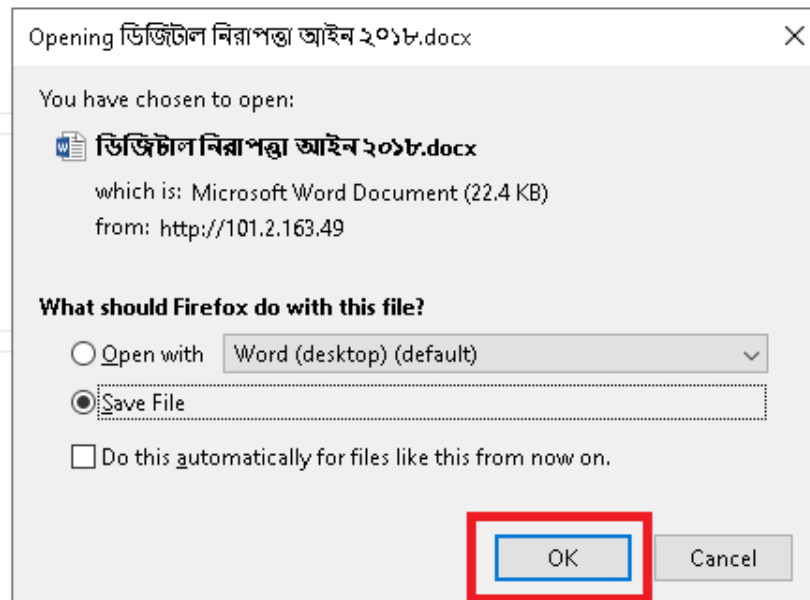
Opening ডিজিটাল নিরাপত্তা আইন ২০১৮.docx

×

You have chosen to open:

ডিজিটাল নিরাপত্তা আইন ২০১৮.docx

which is: Microsoft Word Document (22.4 KB)

from: http://101.2.163.49

What should Firefox do with this file?

Open with Word (desktop) (default)

Save File

Do this automatically for files like this from now on.

OK

Cancel